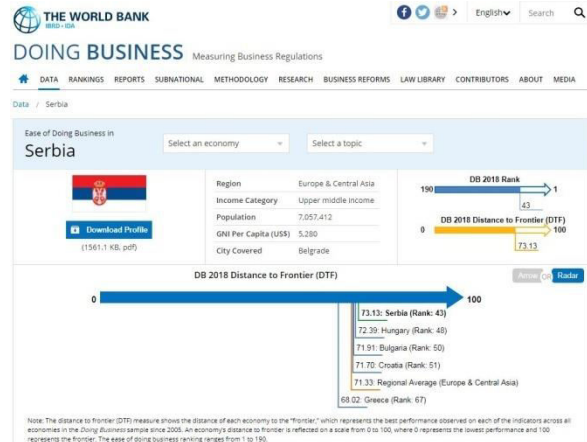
THE WORLD BANK
IBRD · IDA

English Search

DOING BUSINESS Measuring Business Regulations

DATA RANKINGS REPORTS SUBNATIONAL METHODOLOGY RESEARCH BUSINESS REFORMS LAW LIBRARY CONTRIBUTORS ABOUT MEDIA

Data / Serbia

Ease of Doing Business in
Serbia

Select an economy
Select a topic

Download Profile
(1561.1 KB, pdf)

| Region | Europe & Central Asia |
|---|---|
| Income Category | Upper middle income |
| Population | 7,057,412 |
| GNI Per Capita (US$) | 5,280 |
| City Covered | Belgrade |

DB 2018 Rank
190
1
43

DB 2018 Distance to Frontier (DTF)
0
100
73.13

DB 2018 Distance to Frontier (DTF)

Arrow Radar

0
100

73.13: Serbia (Rank: 43)
72.39: Hungary (Rank: 48)
71.91: Bulgaria (Rank: 50)
71.70: Croatia (Rank: 51)
71.33: Regional Average (Europe & Central Asia)
68.02: Greece (Rank: 67)

Note: The distance to frontier (DTF) measure shows the distance of each economy to the "frontier," which represents the best performance observed on each of the indicators across all economies in the Doing Business sample since 2005. An economy's distance to frontier is reflected on a scale from 0 to 100, where 0 represents the lowest performance and 100 represents the frontier. The ease of doing business ranking ranges from 1 to 190.